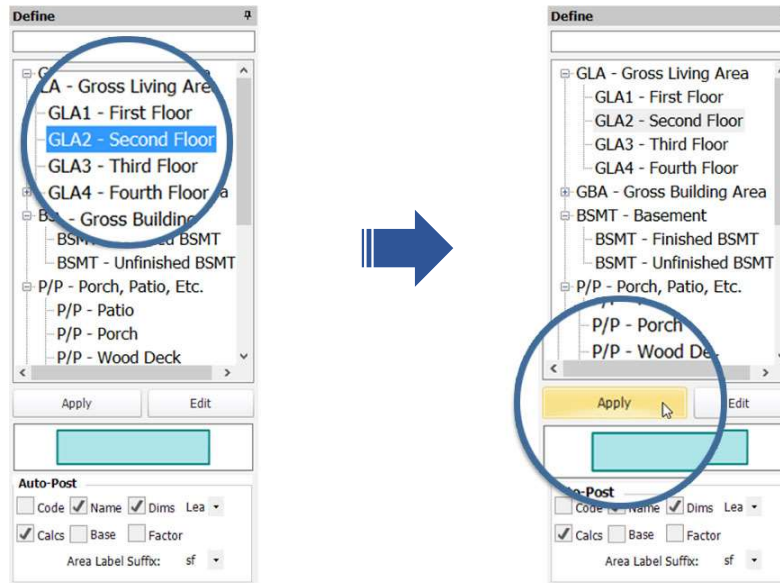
Define

GLA - Gross Living Area
GLA1 - First Floor
GLA2 - Second Floor
GLA3 - Third Floor
GLA4 - Fourth Floor
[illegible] - Gross Building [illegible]
BSMT - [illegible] BSMT
BSMT - Unfinished BSMT
P/P - Porch, Patio, Etc.
P/P - Patio
P/P - Porch
P/P - Wood Deck

Apply
Edit

Auto-Post
Code
Name
Dims
Lea
Calcs
Base
Factor
Area Label Suffix: sf

Define

GLA - Gross Living Area
GLA1 - First Floor
GLA2 - Second Floor
GLA3 - Third Floor
GLA4 - Fourth Floor
GBA - Gross Building Area
BSMT - Basement
BSMT - Finished BSMT
BSMT - Unfinished BSMT
P/P - Porch, Patio, Etc.
P/P - Porch
P/P - Wood De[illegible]

Apply
Edit

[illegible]o-Post
Code
Name
Dims
Lea
Calcs
Base
Factor
Area Label Suffix: sf